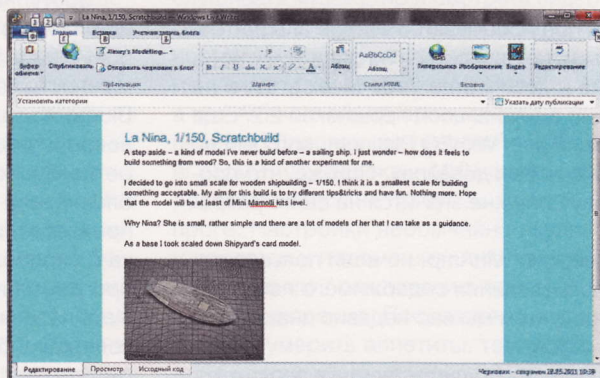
La Nina, 1/150, Scratchbuild - Windows Live Writer

Главная
Вставка
Учетная запись блога

Буфер обмена
Опубликовать
Alexey's Modeling...
Отправить черновик в блог
Публикация
Шрифт
Абзац
AaBbCcDd
Абзац
Стили HTML
Гиперссылка
Изображение
Видео
Вставка
Редактирование

Установить категории
Указать дату публикации

La Nina, 1/150, Scratchbuild

A step aside – a kind of model i've never build before – a sailing ship. I just wonder – how does it feels to build something from wood? So, this is a kind of another experiment for me.

I decided to go into small scale for wooden shipbuilding – 1/150. I think it is a smallest scale for building something acceptable. My aim for this build is to try different tips&tricks and have fun. Nothing more. Hope that the model will be at least of Mini Mamoli kits level.

Why Nina? She is small, rather simple and there are a lot of models of her that I can take as a guidance.

As a base I took scaled down Shipyard's card model.

Редактирование
Просмотр
Исходный код

Черновик - сохранен 28.05.2011 10:39